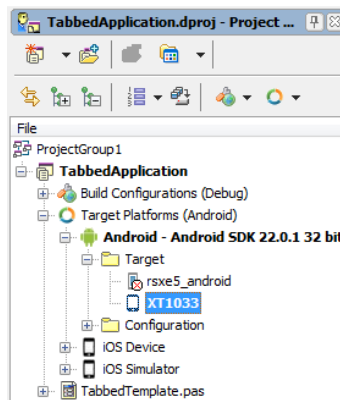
TabbedApplication.dproj - Project ...

File

ProjectGroup1

TabbedApplication

Build Configurations (Debug)

Target Platforms (Android)

Android - Android SDK 22.0.1 32 bit

Target

rsxe5_android

XT1033

Configuration

iOS Device

iOS Simulator

TabbedTemplate.pas